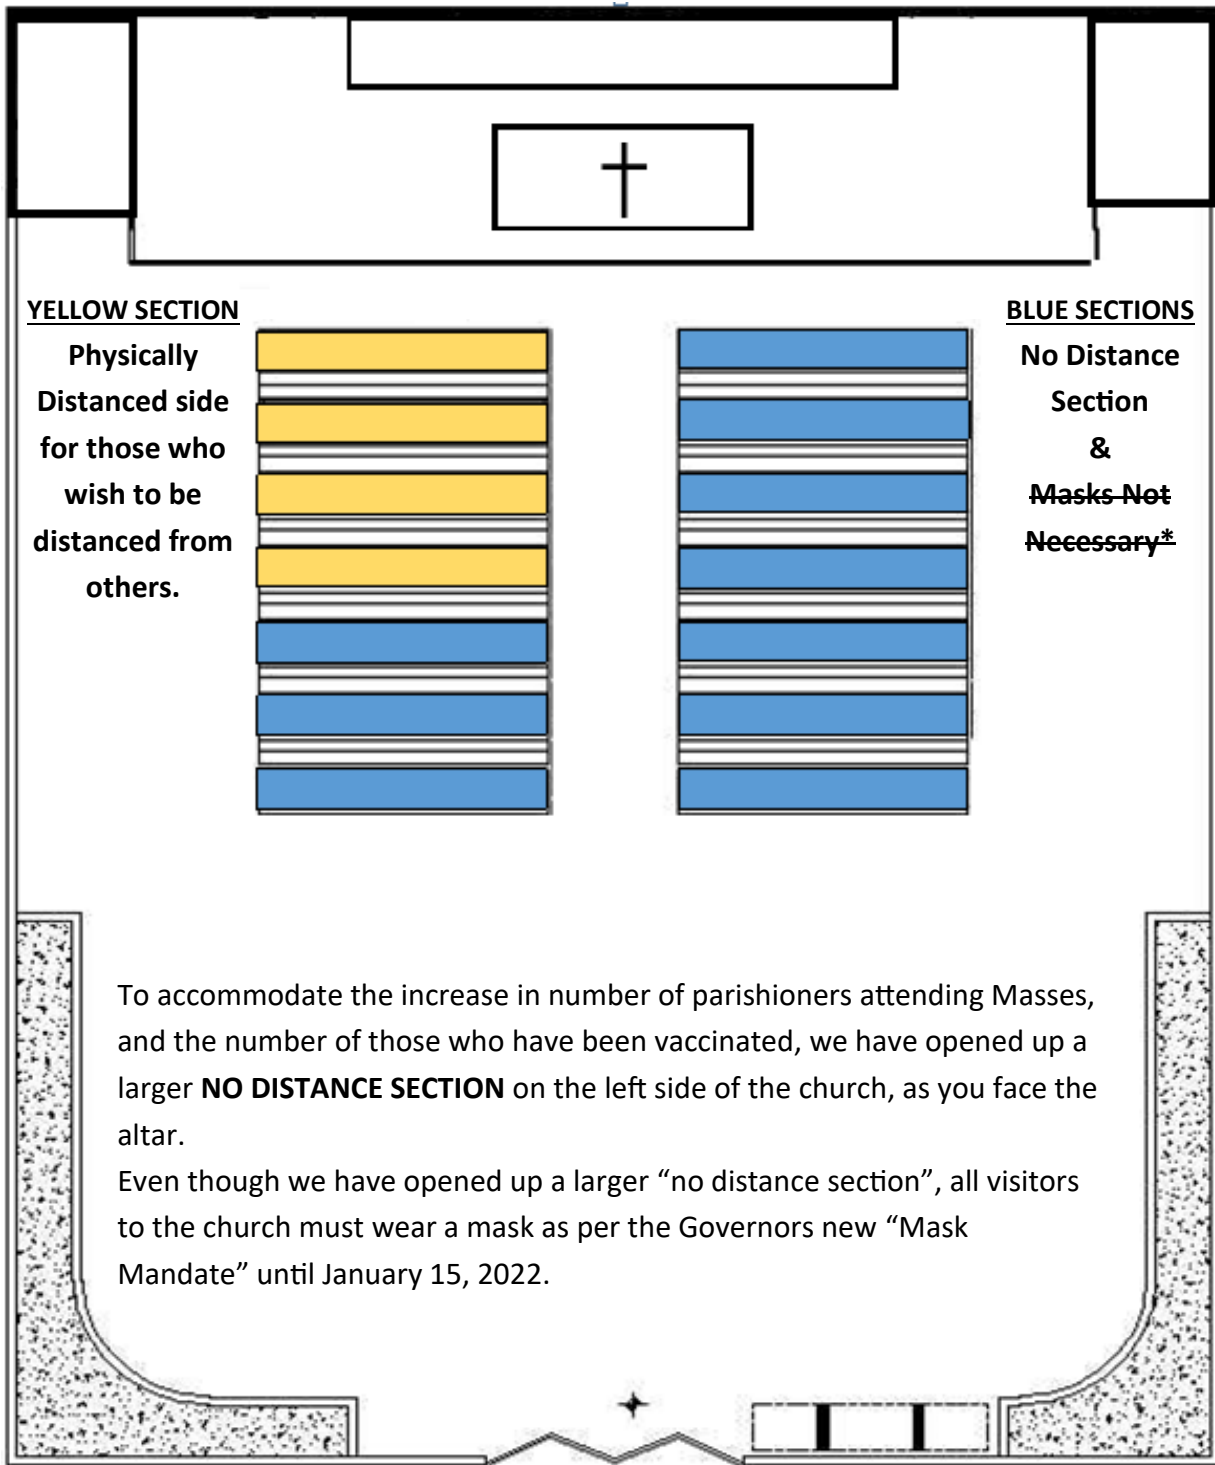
YELLOW SECTION
Physically Distanced side for those who wish to be distanced from others.

BLUE SECTIONS
No Distance Section
&
~~Masks Not Necessary*~~

To accommodate the increase in number of parishioners attending Masses, and the number of those who have been vaccinated, we have opened up a larger **NO DISTANCE SECTION** on the left side of the church, as you face the altar.
Even though we have opened up a larger “no distance section”, all visitors to the church must wear a mask as per the Governors new “Mask Mandate” until January 15, 2022.